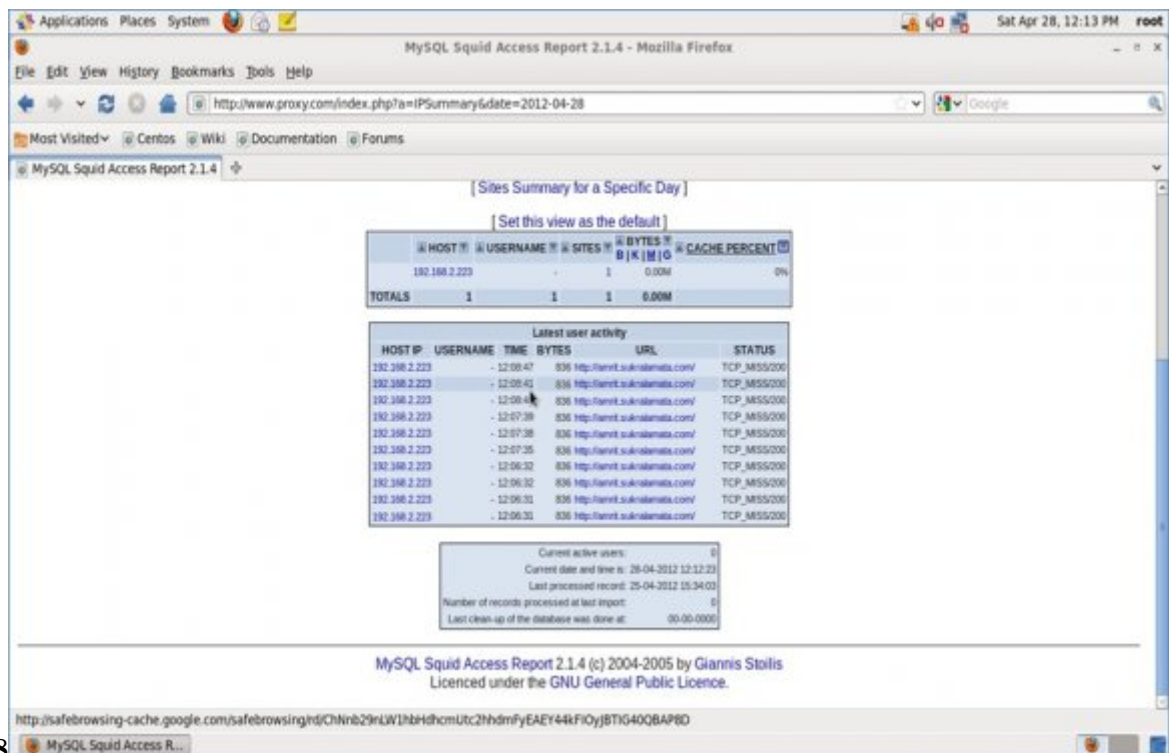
Applications Places System

Sat Apr 28, 12:13 PM root

MySQL Squid Access Report 2.1.4 - Mozilla Firefox

File Edit View History Bookmarks Tools Help

http://www.proxy.com/index.php?a=IPSummary&date=2012-04-28

Google

Most Visited Centos Wiki Documentation Forums

MySQL Squid Access Report 2.1.4

[ Sites Summary for a Specific Day ]

[ Set this view as the default ]

| HOST | USERNAME | SITES | BYTES B K M G | CACHE PERCENT |
|---|---|---|---|---|
| 192.168.2.223 | - | 1 | 0.00M | 0% |
| TOTALS 1 | 1 | 1 | 0.00M | |

Latest user activity

| HOST IP | USERNAME | TIME | BYTES | URL | STATUS |
|---|---|---|---|---|---|
| 192.168.2.223 | - | 12:08:47 | 836 | http://amrit.sukralamata.com/ | TCP_MISS/200 |
| 192.168.2.223 | - | 12:08:41 | 836 | http://amrit.sukralamata.com/ | TCP_MISS/200 |
| 192.168.2.223 | - | 12:08:40 | 836 | http://amrit.sukralamata.com/ | TCP_MISS/200 |
| 192.168.2.223 | - | 12:07:39 | 836 | http://amrit.sukralamata.com/ | TCP_MISS/200 |
| 192.168.2.223 | - | 12:07:38 | 836 | http://amrit.sukralamata.com/ | TCP_MISS/200 |
| 192.168.2.223 | - | 12:07:35 | 836 | http://amrit.sukralamata.com/ | TCP_MISS/200 |
| 192.168.2.223 | - | 12:06:32 | 836 | http://amrit.sukralamata.com/ | TCP_MISS/200 |
| 192.168.2.223 | - | 12:06:32 | 836 | http://amrit.sukralamata.com/ | TCP_MISS/200 |
| 192.168.2.223 | - | 12:06:31 | 836 | http://amrit.sukralamata.com/ | TCP_MISS/200 |
| 192.168.2.223 | - | 12:06:31 | 836 | http://amrit.sukralamata.com/ | TCP_MISS/200 |

| | |
|---|---|
| Current active users: | 0 |
| Current date and time is: | 28-04-2012 12:12:23 |
| Last processed record: | 25-04-2012 15:34:03 |
| Number of records processed at last import: | 0 |
| Last clean-up of the database was done at: | 00-00-0000 |

MySQL Squid Access Report 2.1.4 (c) 2004-2005 by Giannis Stoilis
Licenced under the GNU General Public Licence.

http://safebrowsing-cache.google.com/safebrowsing/rd/ChNnb29nLW1hbHdhcmUtc2hhdmFyEAEY44kFIOyJBTIG40QBAP8D

MySQL Squid Access R...